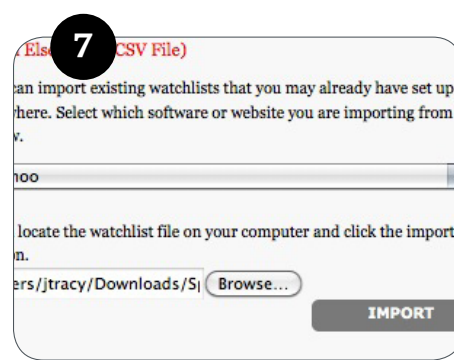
7

Els CSV File)

can import existing watchlists that you may already have set up here. Select which software or website you are importing from w.

hoo

locate the watchlist file on your computer and click the import on.

ers/jtracy/Downloads/S| Browse...

IMPORT